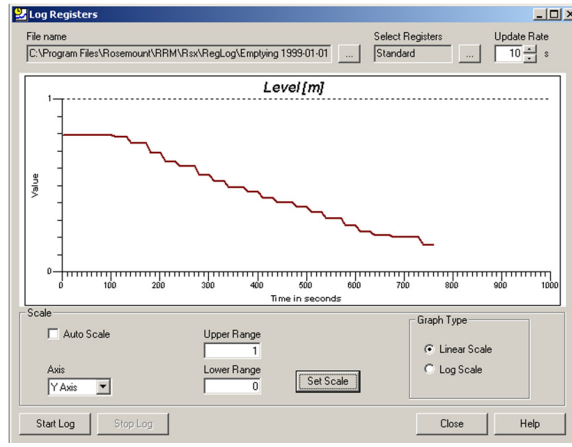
Log Registers

File name
C:\Program Files\Rosemount\RRM\Rsx\RegLog\Emptying 1999-01-01 ...

Select Registers
Standard ...

Update Rate
10 s

Level [m]

1
Value
0

0 100 200 300 400 500 600 700 800 900 1000
Time in seconds

Scale
Auto Scale
Upper Range
1
Axis
Y Axis
Lower Range
0
Set Scale

Graph Type
Linear Scale
Log Scale

Start Log
Stop Log
Close
Help